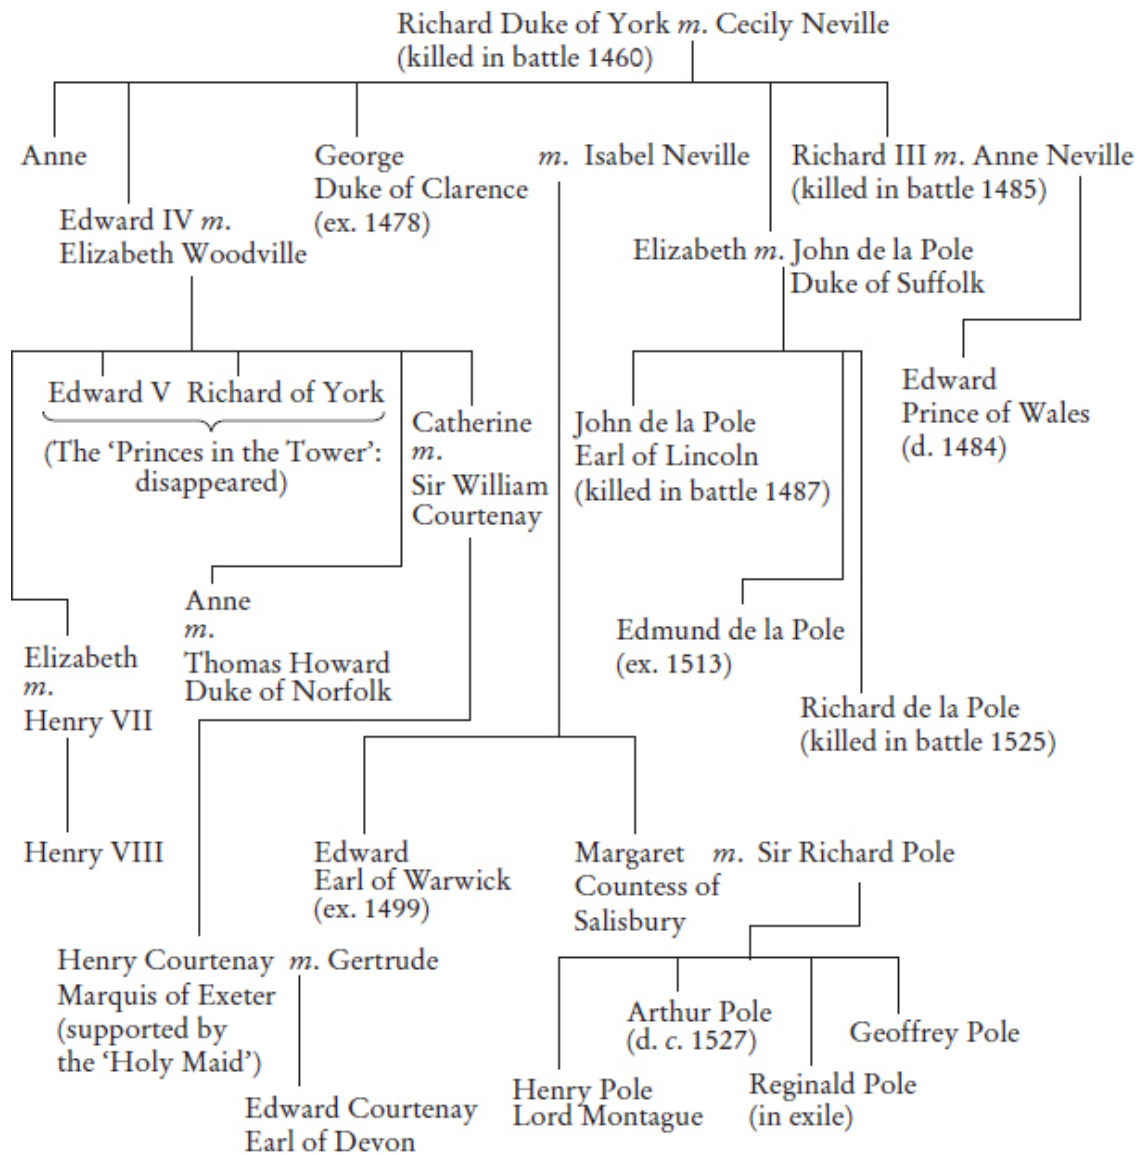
Richard Duke of York *m.* Cecily Neville
(killed in battle 1460)

Anne

Edward IV *m.*
Elizabeth Woodville

George
Duke of Clarence
(ex. 1478)

*m.* Isabel Neville

Richard III *m.* Anne Neville
(killed in battle 1485)

Elizabeth *m.* John de la Pole
Duke of Suffolk

Edward V Richard of York
(The 'Princes in the Tower': disappeared)

Catherine
*m.*
Sir William
Courtenay

John de la Pole
Earl of Lincoln
(killed in battle 1487)

Edward
Prince of Wales
(d. 1484)

Anne
*m.*
Thomas Howard
Duke of Norfolk

Edmund de la Pole
(ex. 1513)

Elizabeth
*m.*
Henry VII

Richard de la Pole
(killed in battle 1525)

Henry VIII

Edward
Earl of Warwick
(ex. 1499)

Margaret *m.* Sir Richard Pole
Countess of
Salisbury

Henry Courtenay *m.* Gertrude
Marquis of Exeter
(supported by
the 'Holy Maid')

Arthur Pole
(d. *c.* 1527)

Geoffrey Pole

Henry Pole
Lord Montague

Reginald Pole
(in exile)

Edward Courtenay
Earl of Devon